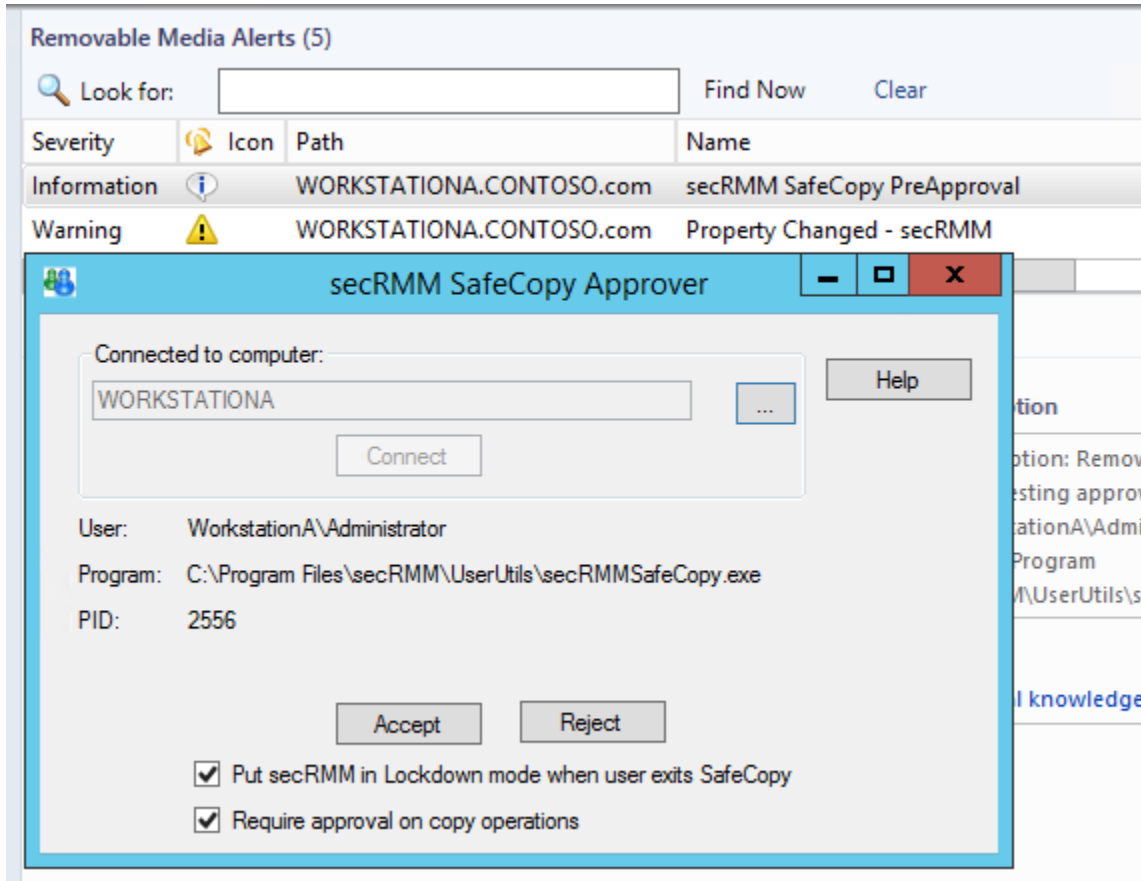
Removable Media Alerts (5)

Look for: Find Now Clear

| Severity | Icon | Path | Name |
|---|---|---|---|
| Information | | WORKSTATIONA.CONTOSO.com | secRMM SafeCopy PreApproval |
| Warning | | WORKSTATIONA.CONTOSO.com | Property Changed - secRMM |

secRMM SafeCopy Approver

Connected to computer:

WORKSTATIONA

...

Connect

Help

User: WorkstationA\Administrator

Program: C:\Program Files\secRMM\UserUtils\secRMMSafeCopy.exe

PID: 2556

Accept

Reject

Put secRMM in Lockdown mode when user exits SafeCopy

Require approval on copy operations

ption

ption: Remov

esting approv

tationA\Admi

Program

M\UserUtils\s

l knowledge